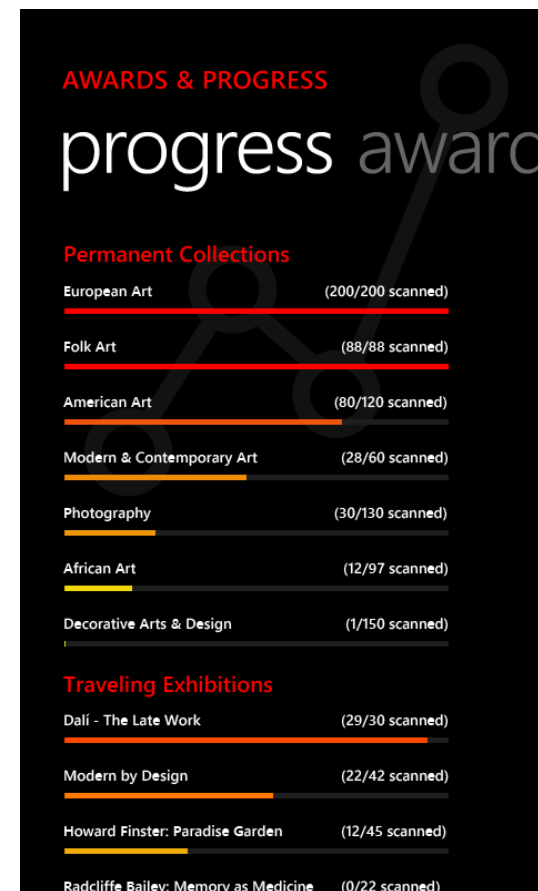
AWARDS & PROGRESS

progress awar

Permanent Collections

European Art (200/200 scanned)

Folk Art (88/88 scanned)

American Art (80/120 scanned)

Modern & Contemporary Art (28/60 scanned)

Photography (30/130 scanned)

African Art (12/97 scanned)

Decorative Arts & Design (1/150 scanned)

Traveling Exhibitions

Dalí - The Late Work (29/30 scanned)

Modern by Design (22/42 scanned)

Howard Finster: Paradise Garden (12/45 scanned)

Radcliffe Bailey: Memory as Medicine (0/22 scanned)